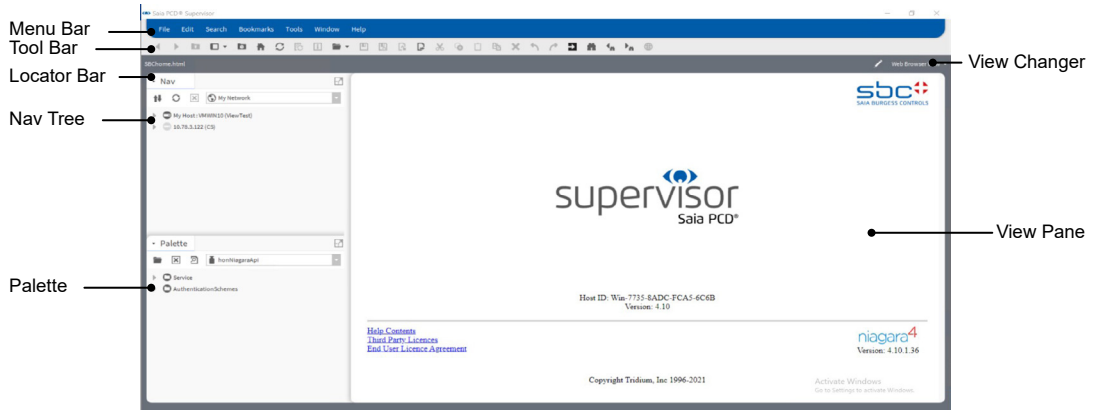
Saia PCD® Supervisor

Menu Bar
Tool Bar
Locator Bar
Nav Tree
Palette

File Edit Search Bookmarks Tools Window Help

SBChome.html

View Changer
Web Browser

Nav

My Network

My Host : VMWIN10 (ViewTest)
10.75.3.122 (CS)

Palette

fromNiagaraApi

Service
AuthenticationSchemes

sbc
SAIA BURGESS CONTROLS

supervisor
Saia PCD®

View Pane

Host ID: Win-7735-8ADC-FCA5-6C6B
Version: 4.10

Help Contents
Third Party Licences
End User Licence Agreement

niagara4
Version: 4.10.1.36

Copyright Tridium, Inc 1996-2021

Activate Windows
Go to Settings to activate Windows.